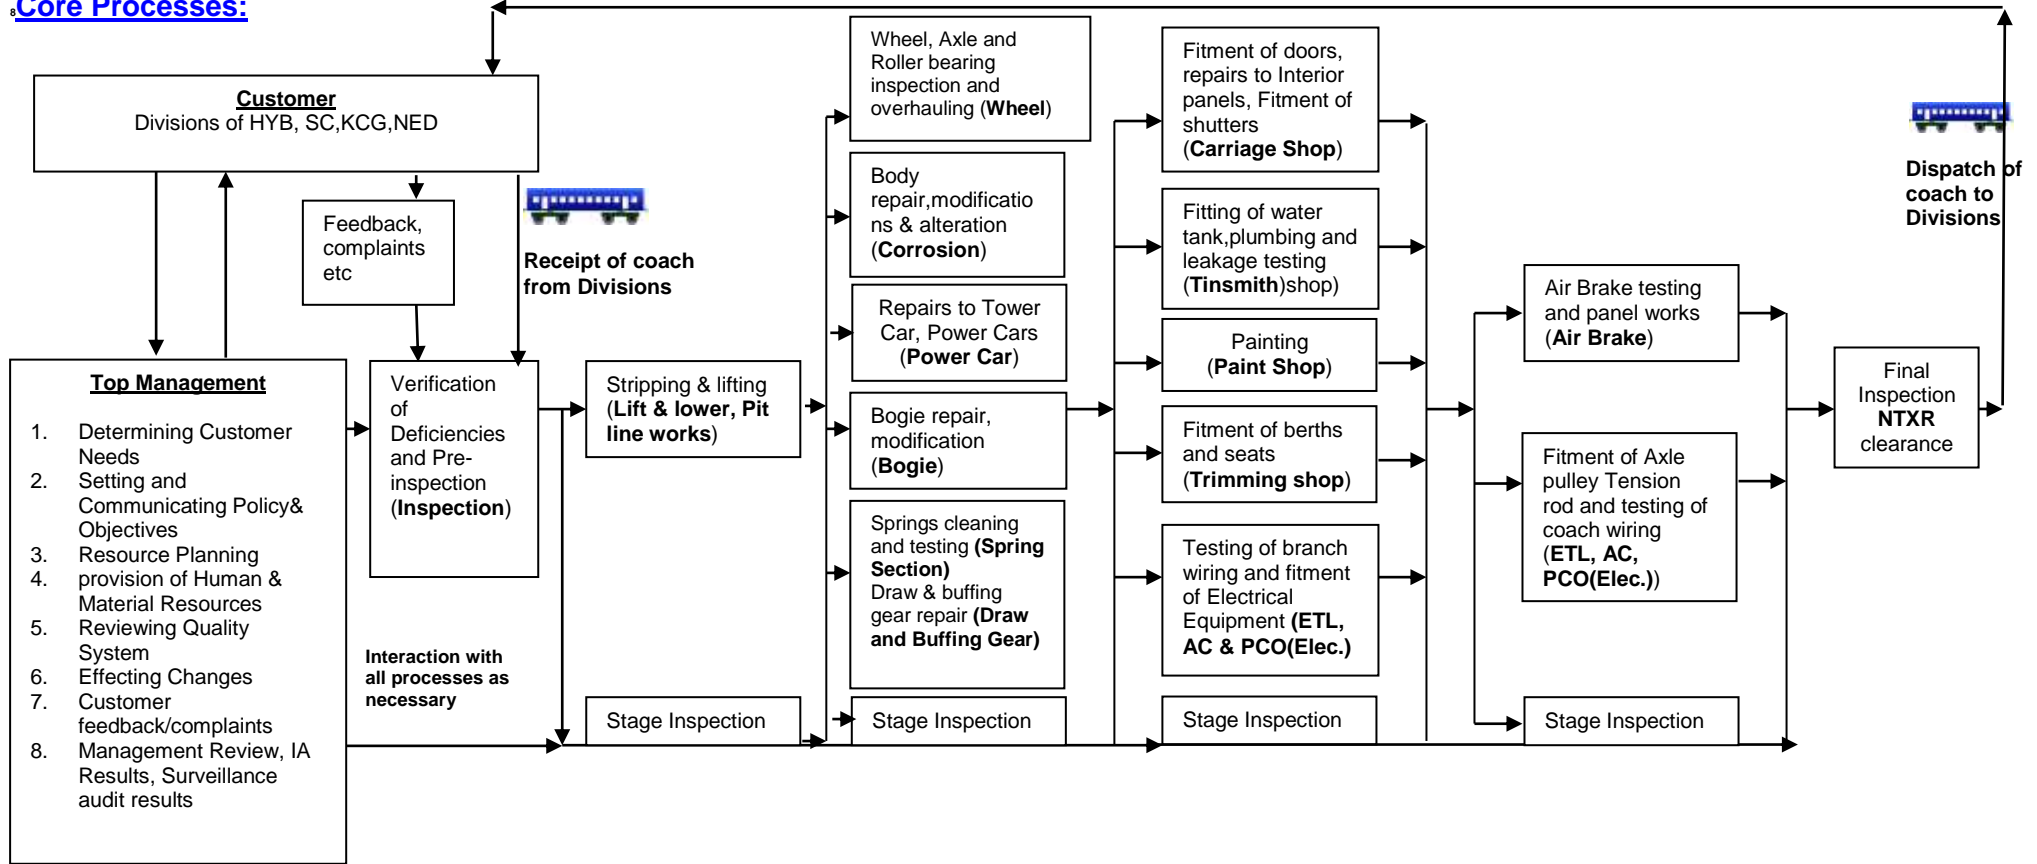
8Core Processes:

Customer
Divisions of HYB, SC,KCG,NED

Feedback, complaints etc

Receipt of coach from Divisions

Top Management

1. Determining Customer Needs
2. Setting and Communicating Policy& Objectives
3. Resource Planning
4. provision of Human & Material Resources
5. Reviewing Quality System
6. Effecting Changes
7. Customer feedback/complaints
8. Management Review, IA Results, Surveillance audit results

Verification of Deficiencies and Pre-inspection (Inspection)

Interaction with all processes as necessary

Stripping & lifting (Lift & lower, Pit line works)

Stage Inspection

Wheel, Axle and Roller bearing inspection and overhauling (Wheel)

Body repair,modifications & alteration (Corrosion)

Repairs to Tower Car, Power Cars (Power Car)

Bogie repair, modification (Bogie)

Springs cleaning and testing (Spring Section) Draw & buffing gear repair (Draw and Buffing Gear)

Stage Inspection

Fitment of doors, repairs to Interior panels, Fitment of shutters (Carriage Shop)

Fitting of water tank,plumbing and leakage testing (Tinsmith)shop)

Painting (Paint Shop)

Fitment of berths and seats (Trimming shop)

Testing of branch wiring and fitment of Electrical Equipment (ETL, AC & PCO(Elec.)

Stage Inspection

Air Brake testing and panel works (Air Brake)

Fitment of Axle pulley Tension rod and testing of coach wiring (ETL, AC, PCO(Elec.))

Stage Inspection

Final Inspection NTXR clearance

Dispatch of coach to Divisions